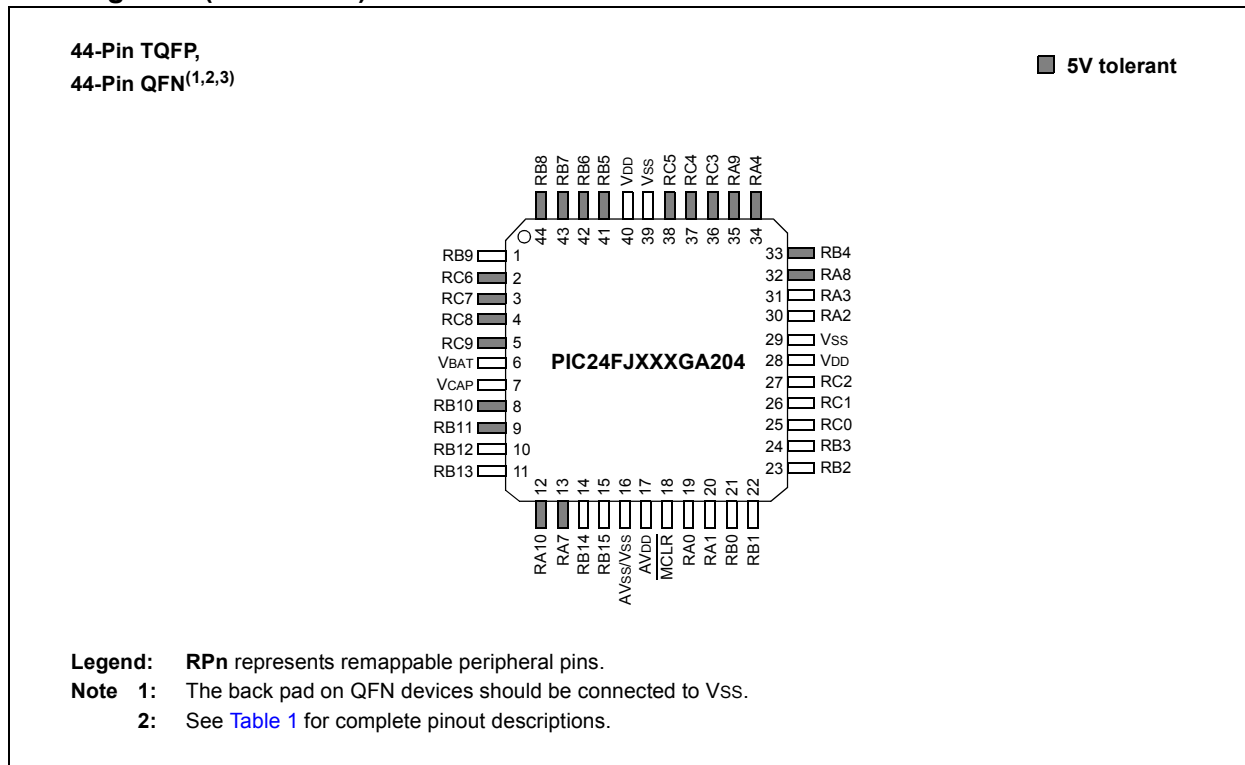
44-Pin TQFP,
44-Pin QFN$^{(1,2,3)}$

5V tolerant

RB8 44
RB7 43
RB6 42
RB5 41
VDD 40
VSS 39
RC5 38
RC4 37
RC3 36
RA9 35
RA4 34

RB9 1
RC6 2
RC7 3
RC8 4
RC9 5
VBAT 6
VCAP 7
RB10 8
RB11 9
RB12 10
RB13 11

PIC24FJXXXGA204

33 RB4
32 RA8
31 RA3
30 RA2
29 VSS
28 VDD
27 RC2
26 RC1
25 RC0
24 RB3
23 RB2

12 RA10
13 RA7
14 RB14
15 RB15
16 AVSS/VSS
17 AVDD
18 $\overline{MCLR}$
19 RA0
20 RA1
21 RB0
22 RB1

Legend: RPn represents remappable peripheral pins.
Note 1: The back pad on QFN devices should be connected to VSS.
2: See Table 1 for complete pinout descriptions.